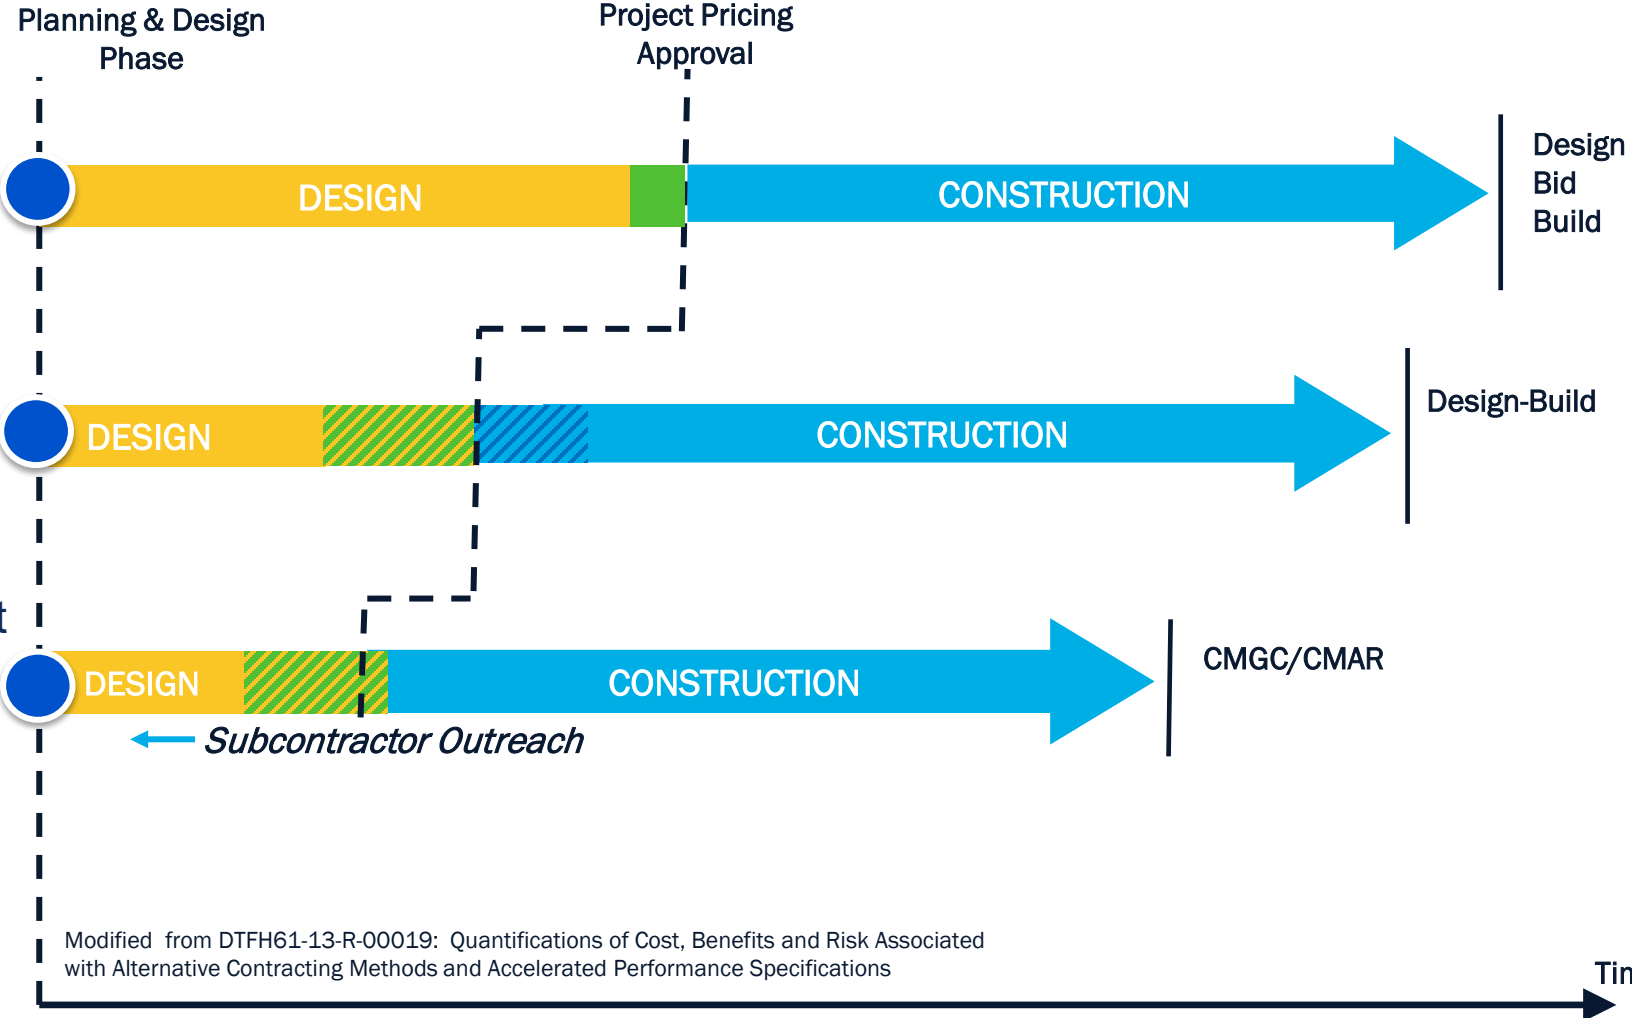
Planning & Design Phase

Project Pricing Approval

DESIGN

CONSTRUCTION

Design Bid Build

DESIGN

CONSTRUCTION

Design-Build

t

DESIGN

CONSTRUCTION

CMGC/CMAR

Subcontractor Outreach

Modified from DTFH61-13-R-00019: Quantifications of Cost, Benefits and Risk Associated with Alternative Contracting Methods and Accelerated Performance Specifications

Tin